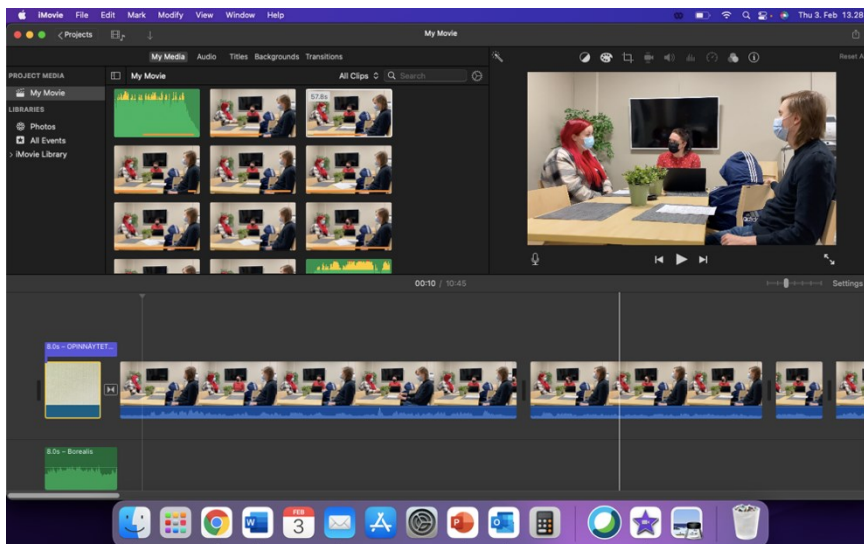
iMovie File Edit Mark Modify View Window Help

Thu 3. Feb 13.28

Projects

My Movie

My Media Audio Titles Backgrounds Transitions

Reset All

PROJECT MEDIA

My Movie

LIBRARIES

Photos

All Events

iMovie Library

My Movie

All Clips

Search

57.8s

00:10 / 10:45

Settings

8.0s – OPINNÄYTET...

8.0s – Borealis

FEB

3